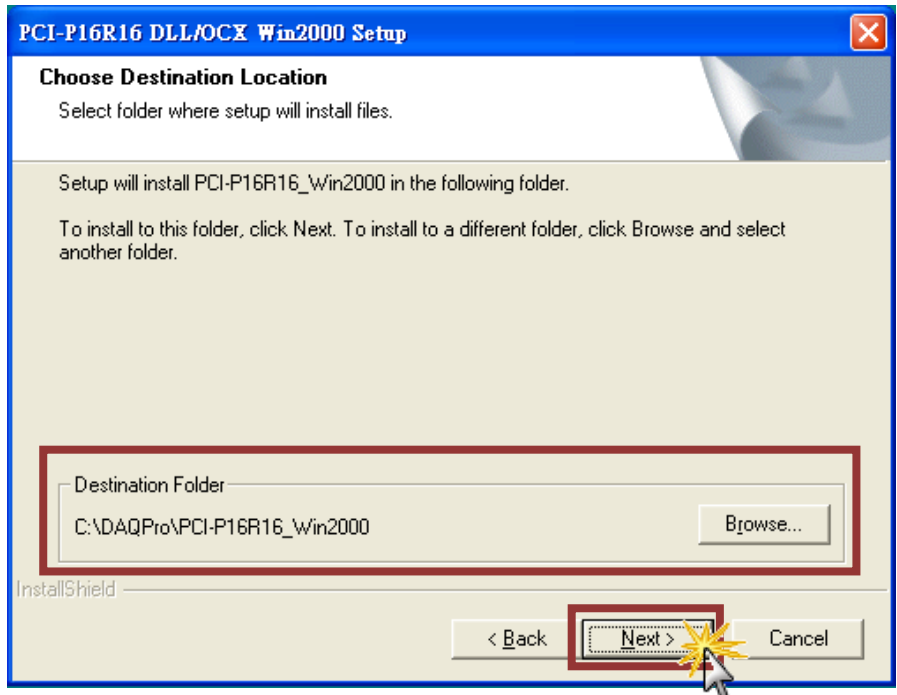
PCI-P16R16 DLL/OCX Win2000 Setup

Choose Destination Location

Select folder where setup will install files.

Setup will install PCI-P16R16_Win2000 in the following folder.

To install to this folder, click Next. To install to a different folder, click Browse and select another folder.

Destination Folder

C:\DAQPro\PCI-P16R16_Win2000

Browse...

InstallShield

< Back

Next >

Cancel